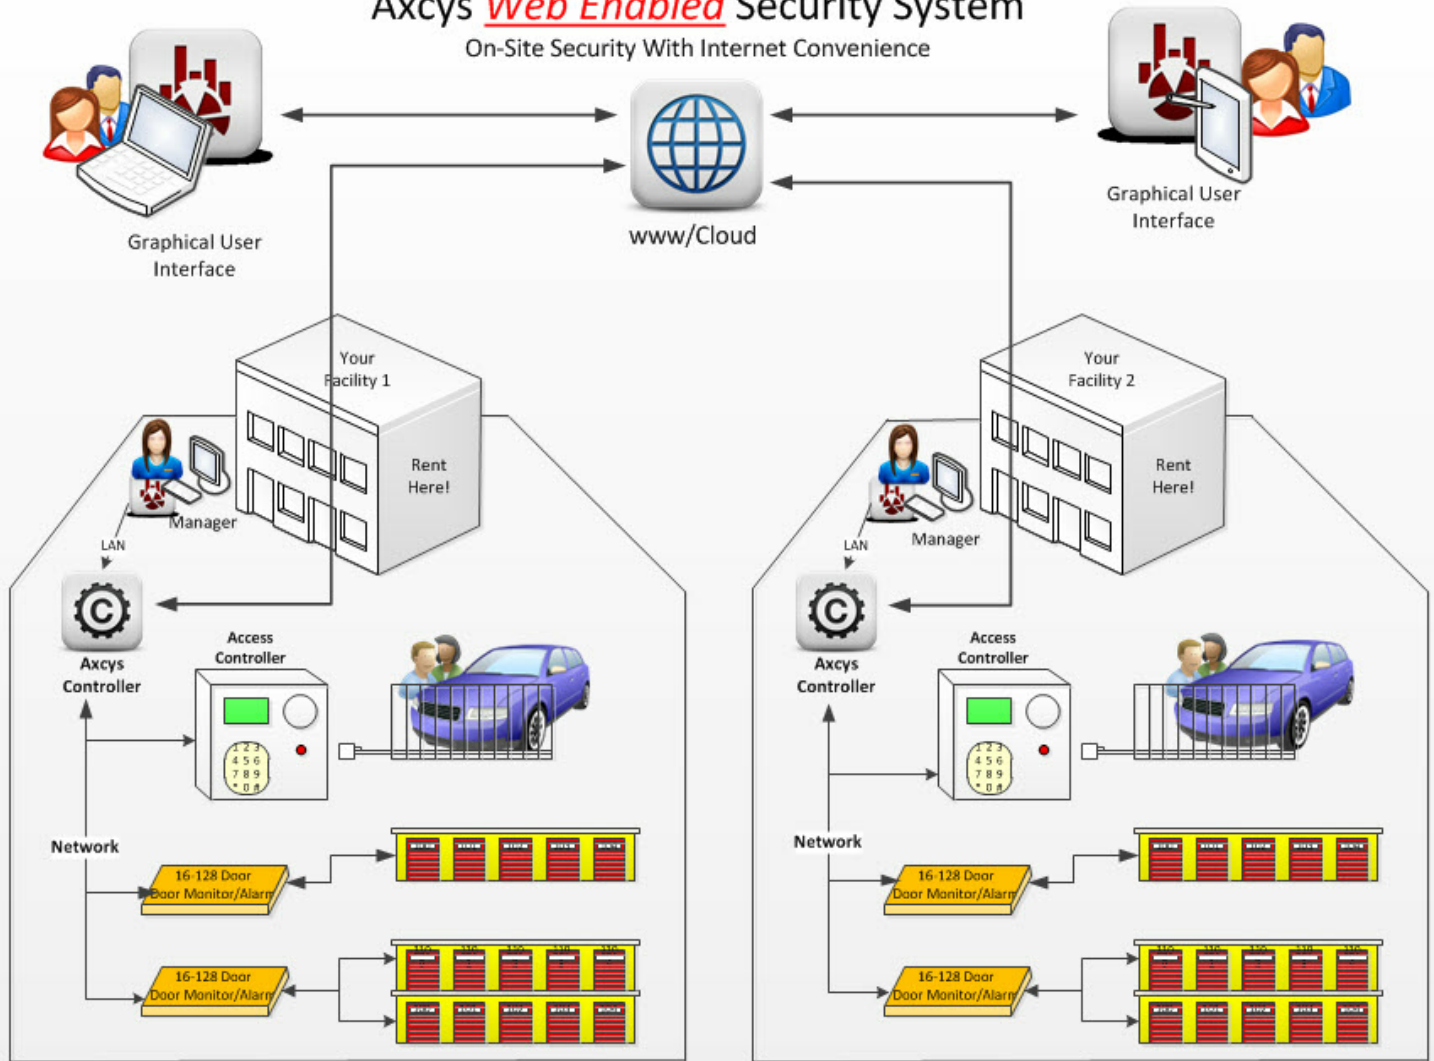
Axcys Web Enabled Security System

On-Site Security With Internet Convenience

Graphical User Interface

www/Cloud

Graphical User Interface

Your Facility 1

Rent Here!

Manager

LAN

Axcys Controller

Access Controller

Network

16-128 Door Door Monitor/Alarm

16-128 Door Door Monitor/Alarm

Your Facility 2

Rent Here!

Manager

LAN

Axcys Controller

Access Controller

Network

16-128 Door Door Monitor/Alarm

16-128 Door Door Monitor/Alarm